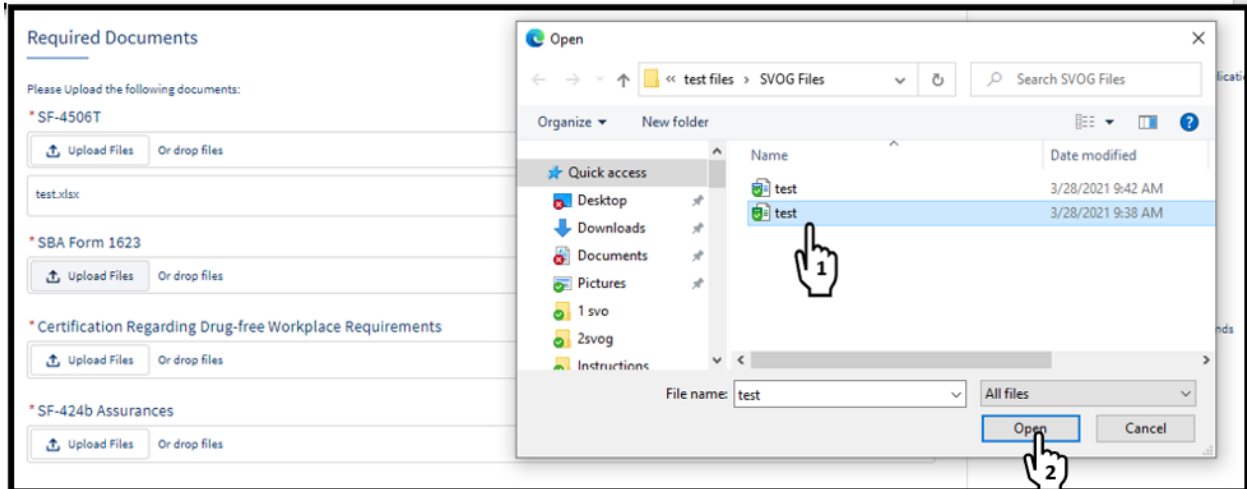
Required Documents

Please Upload the following documents:

* SF-4506T

Upload Files Or drop files

test.xlsx

* SBA Form 1623

Upload Files Or drop files

* Certification Regarding Drug-free Workplace Requirements

Upload Files Or drop files

* SF-424b Assurances

Upload Files Or drop files

Open

« test files › SVOG Files

Search SVOG Files

Organize ▾ New folder

Quick access
Desktop
Downloads
Documents
Pictures
1 svo
2svog
Instructions

| Name | Date modified |
|---|---|
| test | 3/28/2021 9:42 AM |
| test | 3/28/2021 9:38 AM |

1

File name: test

All files

Open

Cancel

2

licati

nds